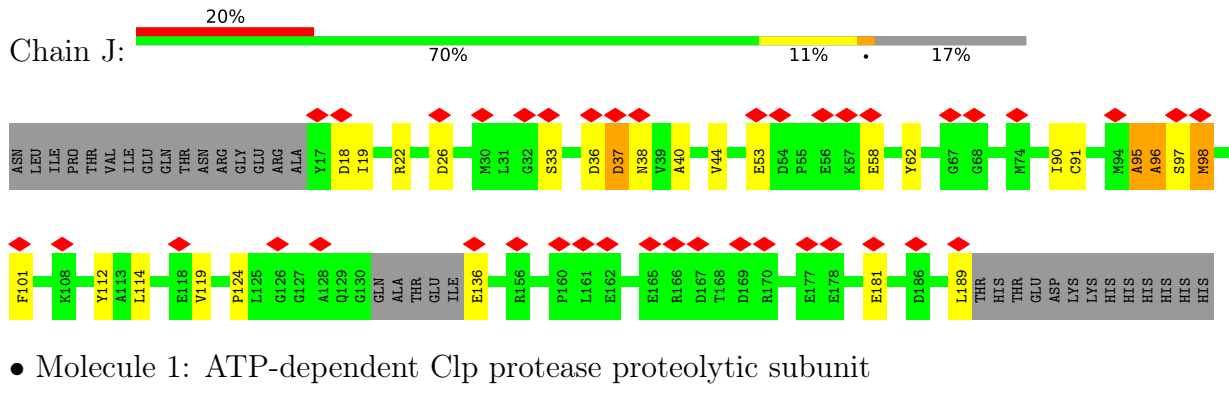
20%

Chain J: 70% 11% • 17%

ASN LEU ILE PRO THR VAL ILE GLU GLN THR ASN ARG GLY GLU ARG ALA Y17 D18 I19 R22 D26 M30 L31 G32 S33 D36 D37 N38 V39 A40 V44 E53 D54 P55 E56 K57 E58 Y62 G67 G68 M74 I90 C91 M94 A95 A96 S97 M98

F101 K108 Y112 A113 L114 E118 V119 P124 L125 G126 G127 A128 Q129 G130 GLN ALA THR GLU ILE E136 R156 P160 L161 E162 E165 R166 D167 T168 D169 R170 E177 E178 E181 D186 L189 THR HIS THR GLU ASP LYS LYS HIS HIS HIS HIS HIS HIS

• Molecule 1: ATP-dependent Clp protease proteolytic subunit